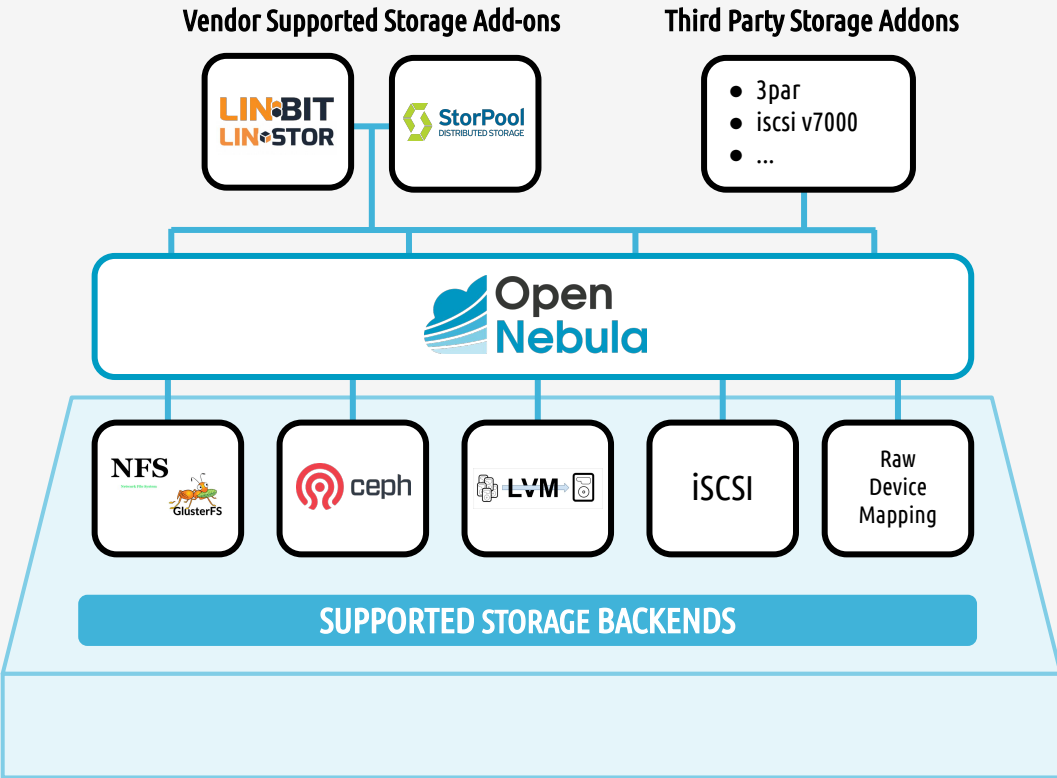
Vendor Supported Storage Add-ons

Third Party Storage Addons

LINBIT
LINSTOR

StorPool
DISTRIBUTED STORAGE

- 3par
- iscsi v7000
- ...

Open
Nebula

NFS
Network File System
GlusterFS

ceph

LVM

iSCSI

Raw
Device
Mapping

SUPPORTED STORAGE BACKENDS